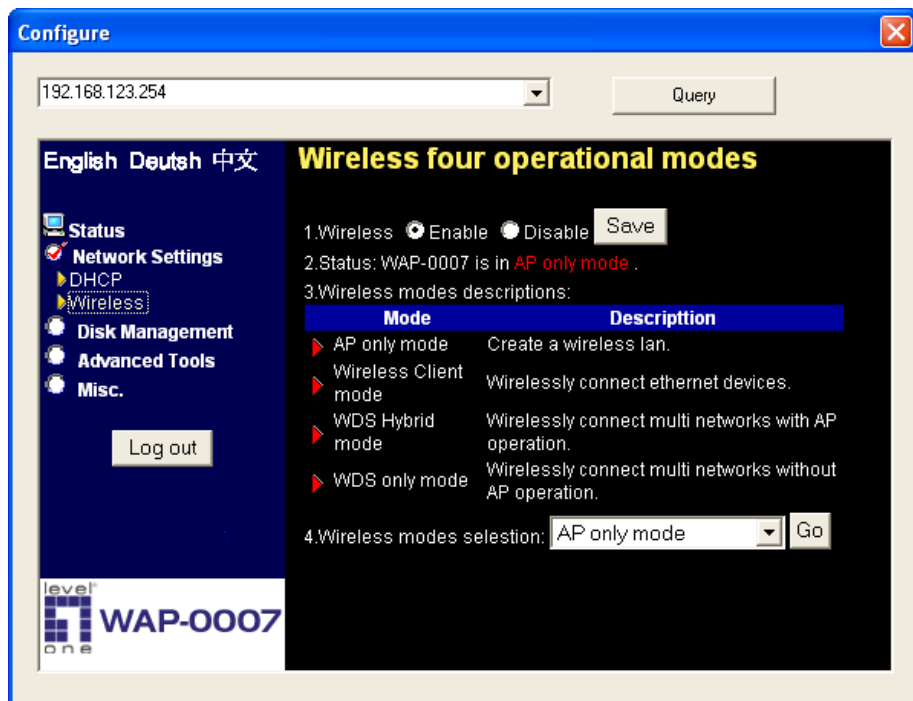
Configure

192.168.123.254

Query

English Deutsh 中文

Status
Network Settings
DHCP
Wireless
Disk Management
Advanced Tools
Misc.

Log out

level one WAP-0007

Wireless four operational modes

1.Wireless Enable Disable Save
2.Status: WAP-0007 is in AP only mode .
3.Wireless modes descriptions:

| Mode | Descripttion |
|---|---|
| AP only mode | Create a wireless lan. |
| Wireless Client mode | Wirelessly connect ethernet devices. |
| WDS Hybrid mode | Wirelessly connect multi networks with AP operation. |
| WDS only mode | Wirelessly connect multi networks without AP operation. |

4.Wireless modes selestion: AP only mode Go